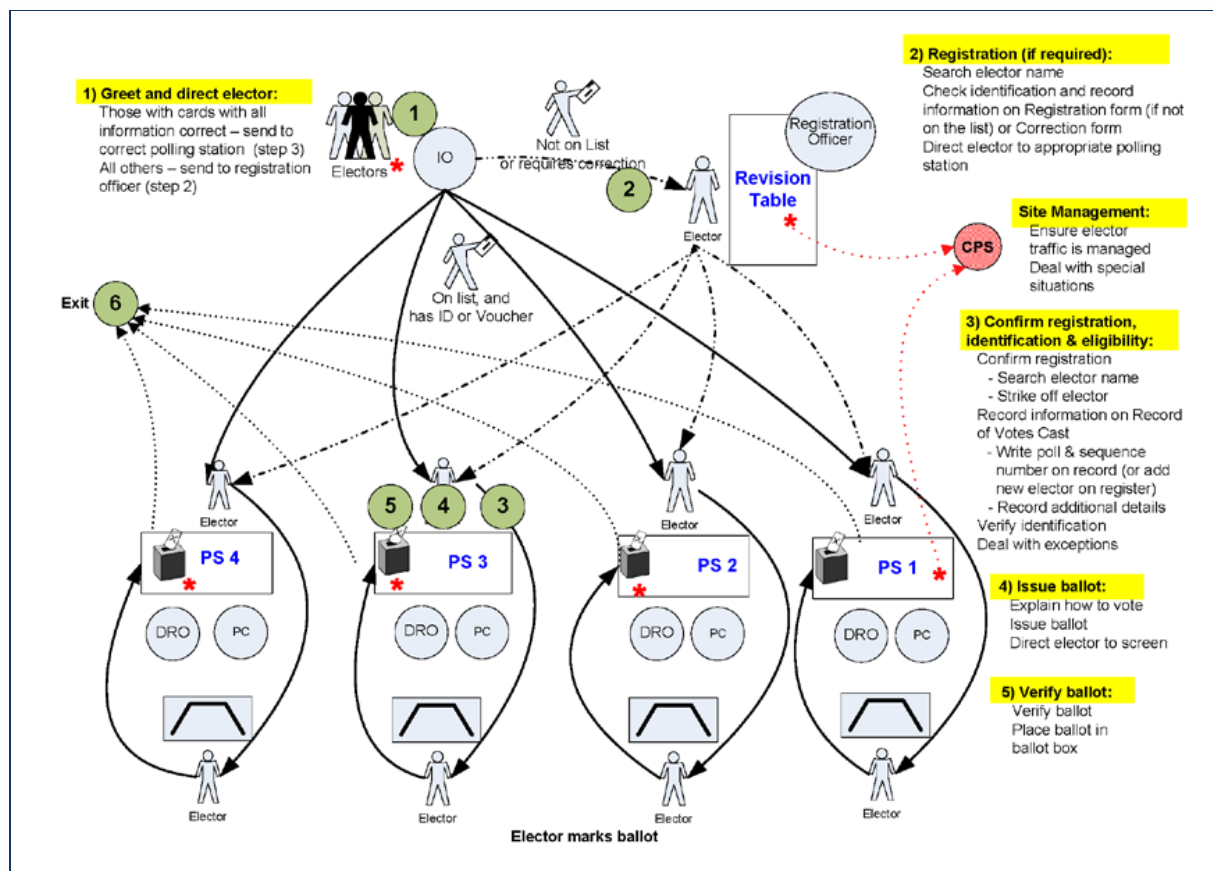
1) Greet and direct elector:
Those with cards with all information correct – send to correct polling station (step 3)
All others – send to registration officer (step 2)

1

Electors *

IO

Not on List or requires correction

2

Elector

Registration Officer

Revision Table *

2) Registration (if required):
Search elector name
Check identification and record information on Registration form (if not on the list) or Correction form
Direct elector to appropriate polling station

Site Management:
Ensure elector traffic is managed
Deal with special situations

CPS

Exit 6

On list, and has ID or Voucher

3) Confirm registration, identification & eligibility:
Confirm registration
- Search elector name
- Strike off elector
Record information on Record of Votes Cast
- Write poll & sequence number on record (or add new elector on register)
- Record additional details
Verify identification
Deal with exceptions

Elector

5 4 3

Elector

Elector

Elector

PS 4 *

PS 3 *

PS 2 *

PS 1 *

DRO PC

DRO PC

DRO PC

DRO PC

4) Issue ballot:
Explain how to vote
Issue ballot
Direct elector to screen

5) Verify ballot:
Verify ballot
Place ballot in ballot box

Elector

Elector

Elector

Elector

Elector marks ballot